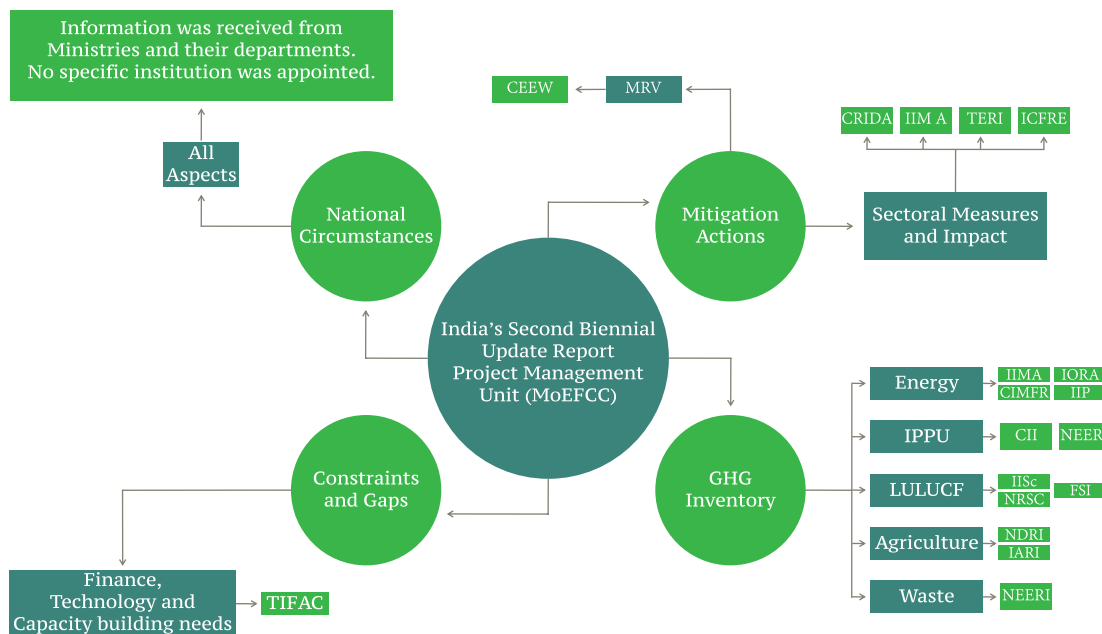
Information was received from Ministries and their departments. No specific institution was appointed.

All Aspects

National Circumstances

CEEW

MRV

Mitigation Actions

CRIDA

IIM A

TERI

ICFRE

Sectoral Measures and Impact

India's Second Biennial Update Report Project Management Unit (MoEFCC)

Constraints and Gaps

GHG Inventory

Energy

IIMA

IORA

CIMFR

IIP

IPPU

CII

NEER

LULUCF

IISc

NRSC

FSI

Agriculture

NDRI

IARI

Waste

NEERI

Finance, Technology and Capacity building needs

TIFAC